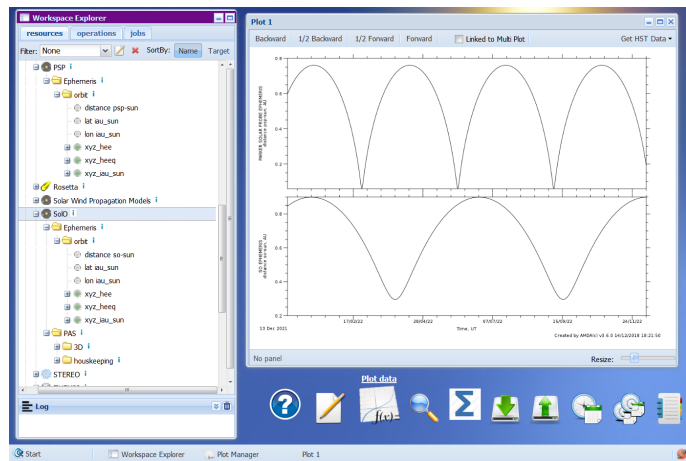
Workspace Explorer

resources operations jobs

Filter: None SortBy: Name Target

PSP i
Ephemeris i
orbit i
distance psp-sun
lat iau_sun
lon iau_sun
xyz_hee
xyz_heeq
xyz_iau_sun
Rosetta i
Solar Wind Propagation Models i
SolO i
Ephemeris i
orbit i
distance so-sun
lat iau_sun
lon iau_sun
xyz_hee
xyz_heeq
xyz_iau_sun
PAS i
3D i
houskeeping i
STEREO i

Log

Plot 1

Backward 1/2 Backward 1/2 Forward Forward Linked to Multi Plot Get HST Data

PARKER SOLAR PROBE EPHEMERIS distance psp-sun, AU

0.8
0.6
0.4
0.2

SO EPHEMERIS distance so-sun, AU

0.9
0.8
0.7
0.6
0.5
0.4
0.3

13 Dec 2021 17/02/22 28/04/22 07/07/22 15/09/22 24/11/22

Time, UT

Created by AMDA(c) v3.6.0 14/12/2018 18:21:50

No panel Resize:

Plot data

Start Workspace Explorer Plot Manager Plot 1